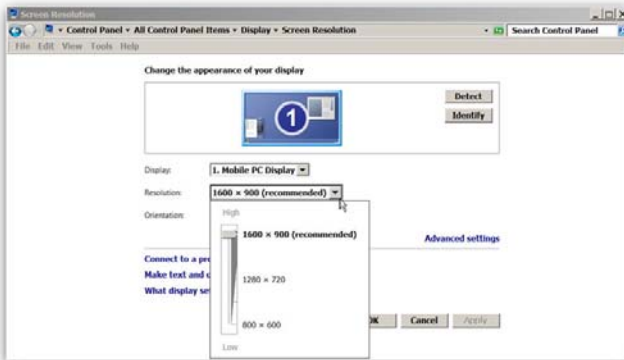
Screen Resolution

Control Panel ▸ All Control Panel Items ▸ Display ▸ Screen Resolution

Search Control Panel

File Edit View Tools Help

Change the appearance of your display

1

Detect

Identify

Display: 1. Mobile PC Display

Resolution: 1600 × 900 (recommended)

Orientation:

High

1600 × 900 (recommended)

1280 × 720

800 × 600

Low

Advanced settings

Connect to a pr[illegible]

Make text and o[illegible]

What display se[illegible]

OK

Cancel

Apply